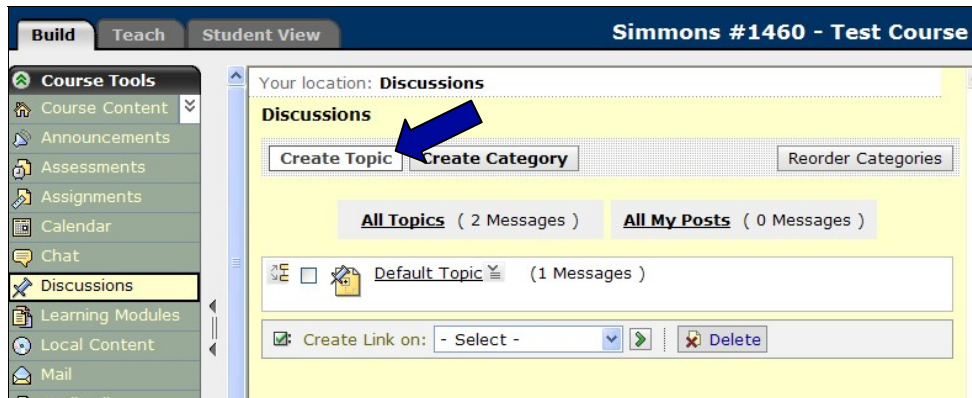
Build Teach Student View

Simmons #1460 - Test Course

Course Tools
Course Content
Announcements
Assessments
Assignments
Calendar
Chat
Discussions
Learning Modules
Local Content
Mail

Your location: Discussions

Discussions

Create Topic Create Category Reorder Categories

All Topics ( 2 Messages ) All My Posts ( 0 Messages )

Default Topic (1 Messages )

Create Link on: - Select - Delete